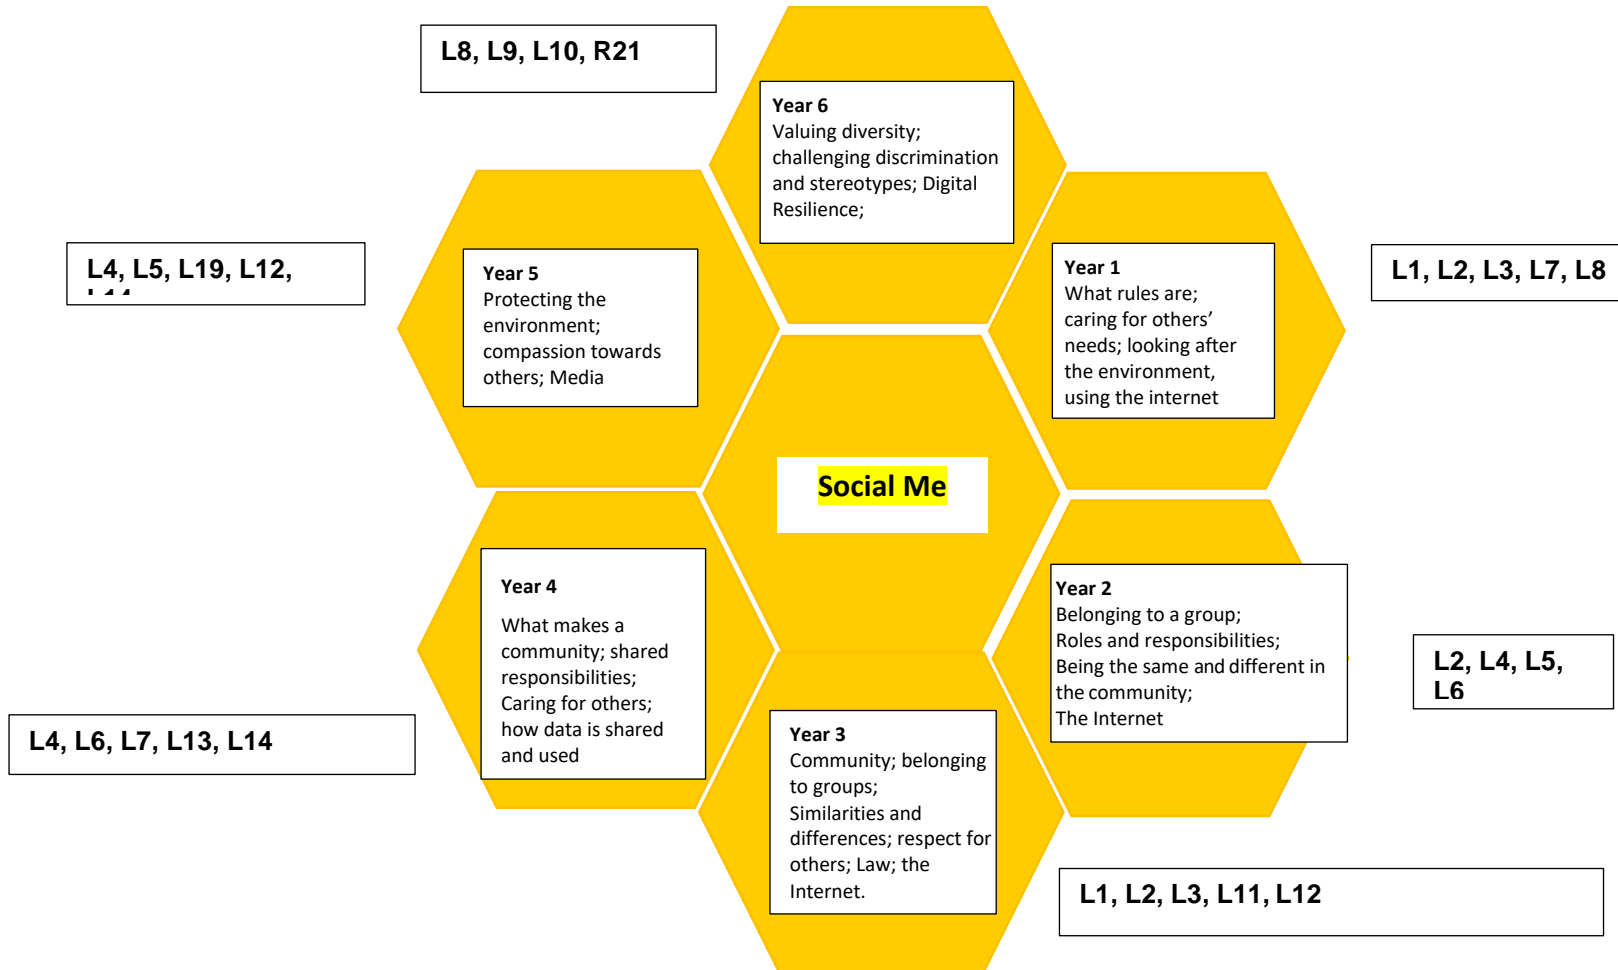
L8, L9, L10, R21

Year 6
Valuing diversity; challenging discrimination and stereotypes; Digital Resilience;

L4, L5, L19, L12, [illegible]

Year 5
Protecting the environment; compassion towards others; Media

Year 1
What rules are; caring for others' needs; looking after the environment, using the internet

L1, L2, L3, L7, L8

Social Me

Year 4
What makes a community; shared responsibilities; Caring for others; how data is shared and used

L4, L6, L7, L13, L14

Year 2
Belonging to a group; Roles and responsibilities; Being the same and different in the community; The Internet

L2, L4, L5, L6

Year 3
Community; belonging to groups; Similarities and differences; respect for others; Law; the Internet.

L1, L2, L3, L11, L12